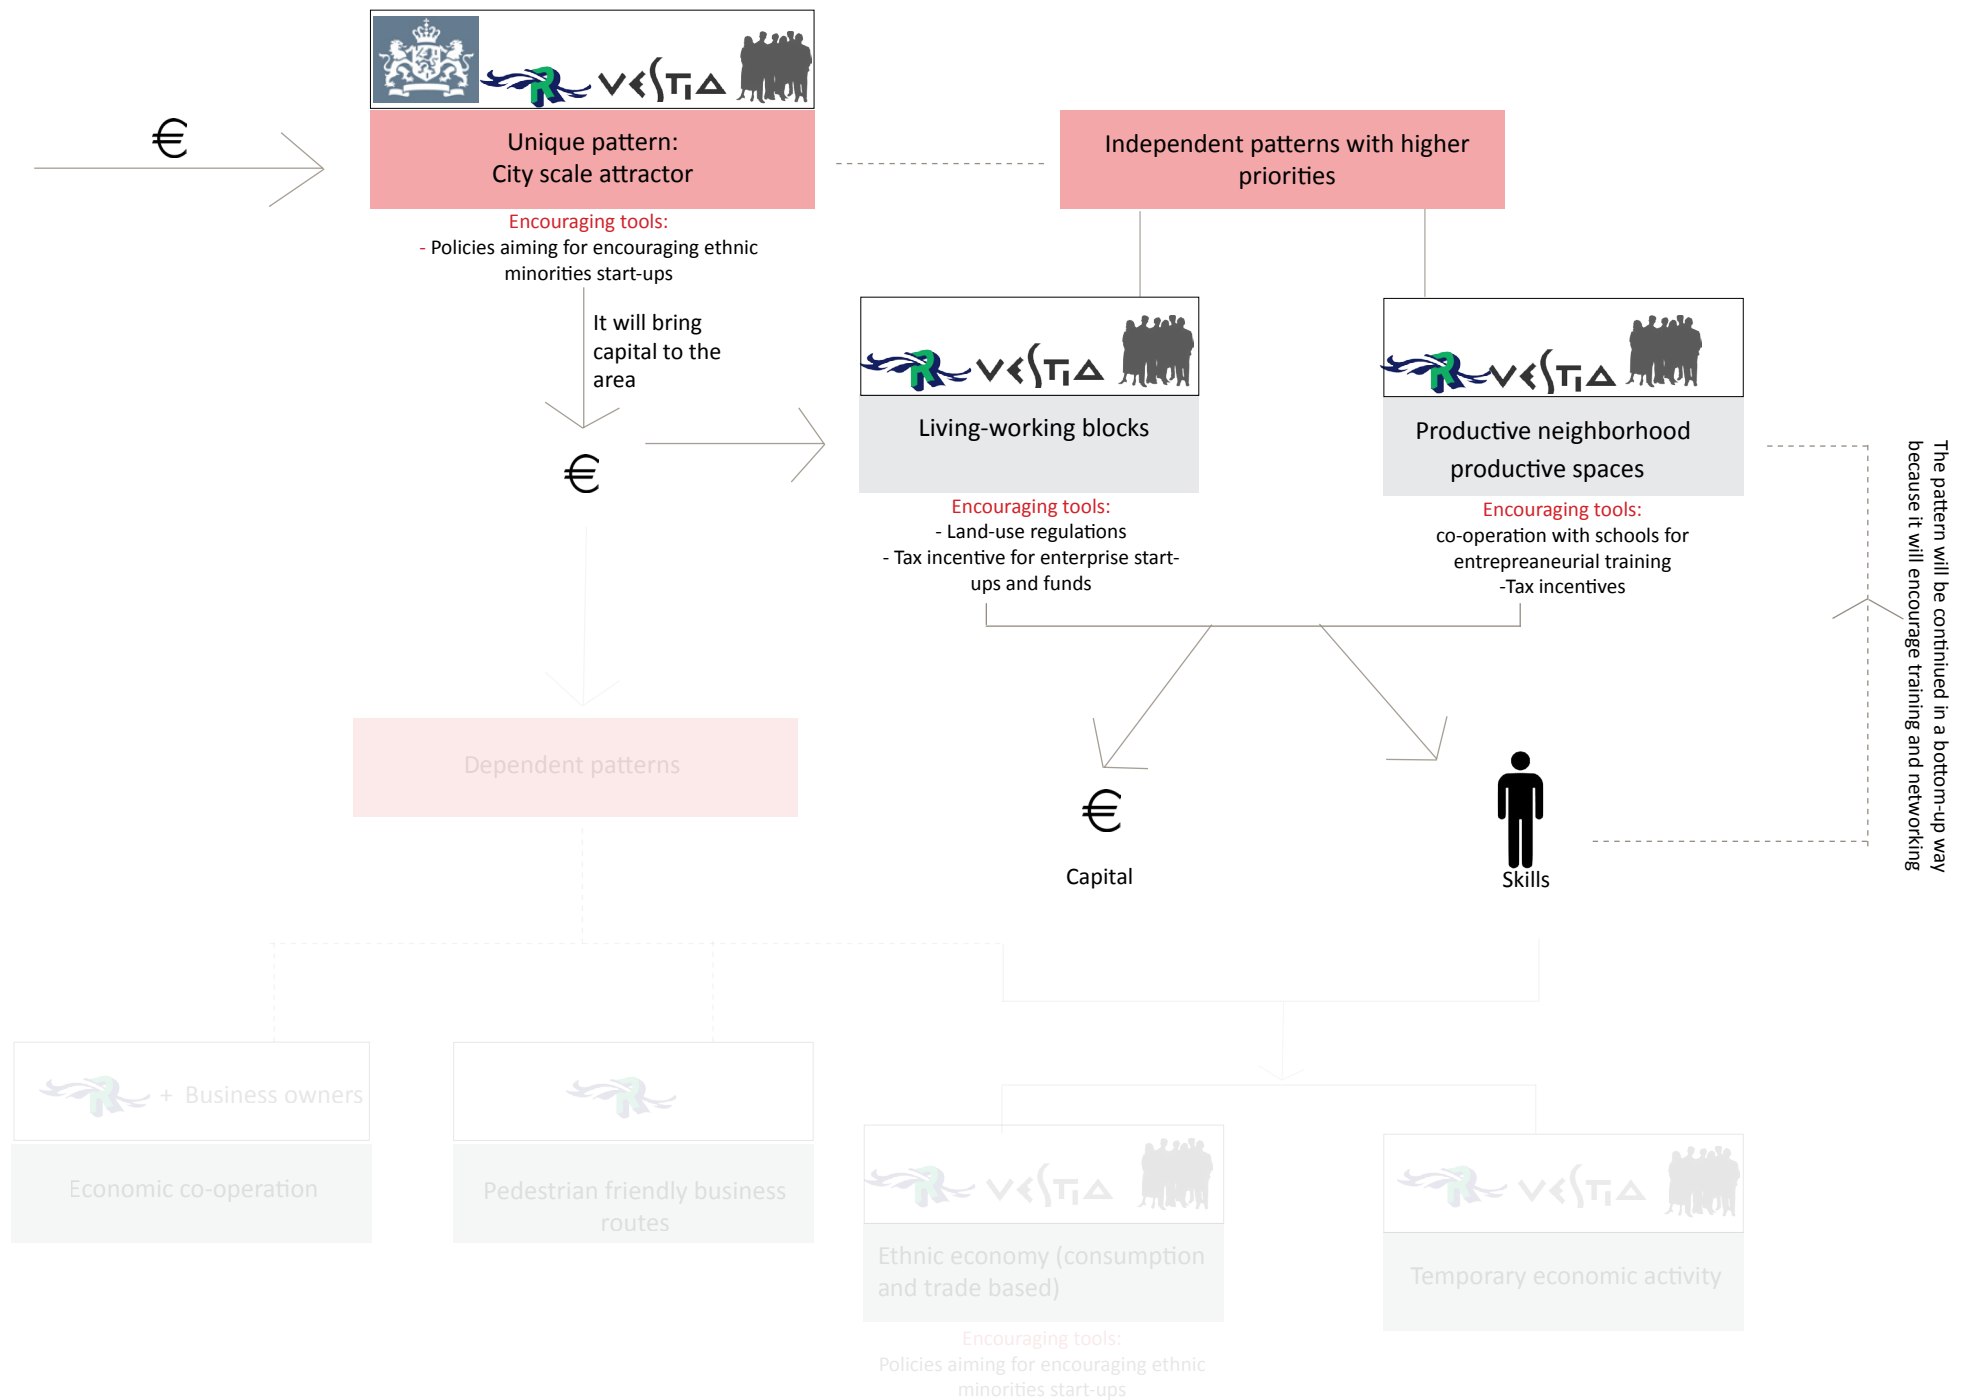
€

VESTIA

Unique pattern:
City scale attractor

Encouraging tools:
- Policies aiming for encouraging ethnic minorities start-ups

It will bring capital to the area

€

Independent patterns with higher priorities

VESTIA

Living-working blocks

Encouraging tools:
- Land-use regulations
- Tax incentive for enterprise start-ups and funds

VESTIA

Productive neighborhood productive spaces

Encouraging tools:
co-operation with schools for entrepreaneurial training
-Tax incentives

The pattern will be continiued in a bottom-up way because it will encourage training and networking

€

Capital

Skills

Dependent patterns

+ Business owners

Economic co-operation

Pedestrian friendly business routes

VESTIA

Ethnic economy (consumption and trade based)

Encouraging tools:
Policies aiming for encouraging ethnic minorities start-ups

VESTIA

Temporary economic activity